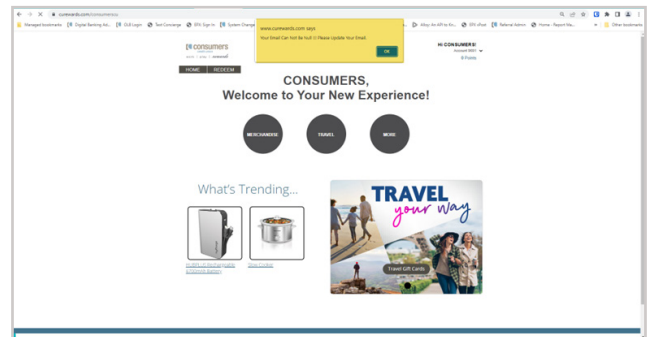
curewards.com/consumerscu

Managed bookmarks | Digital Banking Ad... | CUS Login | Test Concierge | SSV Sign In | System Change | Alloy: An API to Kn... | SSV cFlost | Referral Admin | Home - Report Ma... | Other bookmarks

www.curewards.com says
Your Email Can Not Be Null !! Please Update Your Email.
OK

consumers

HOME | REDEEM

Hi CONSUMERS!
Account 8921
0 Points

CONSUMERS,
Welcome to Your New Experience!

MERCHANDISE | TRAVEL | MORE

What's Trending...

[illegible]

Slow Cooker

TRAVEL your way

Travel Gift Cards